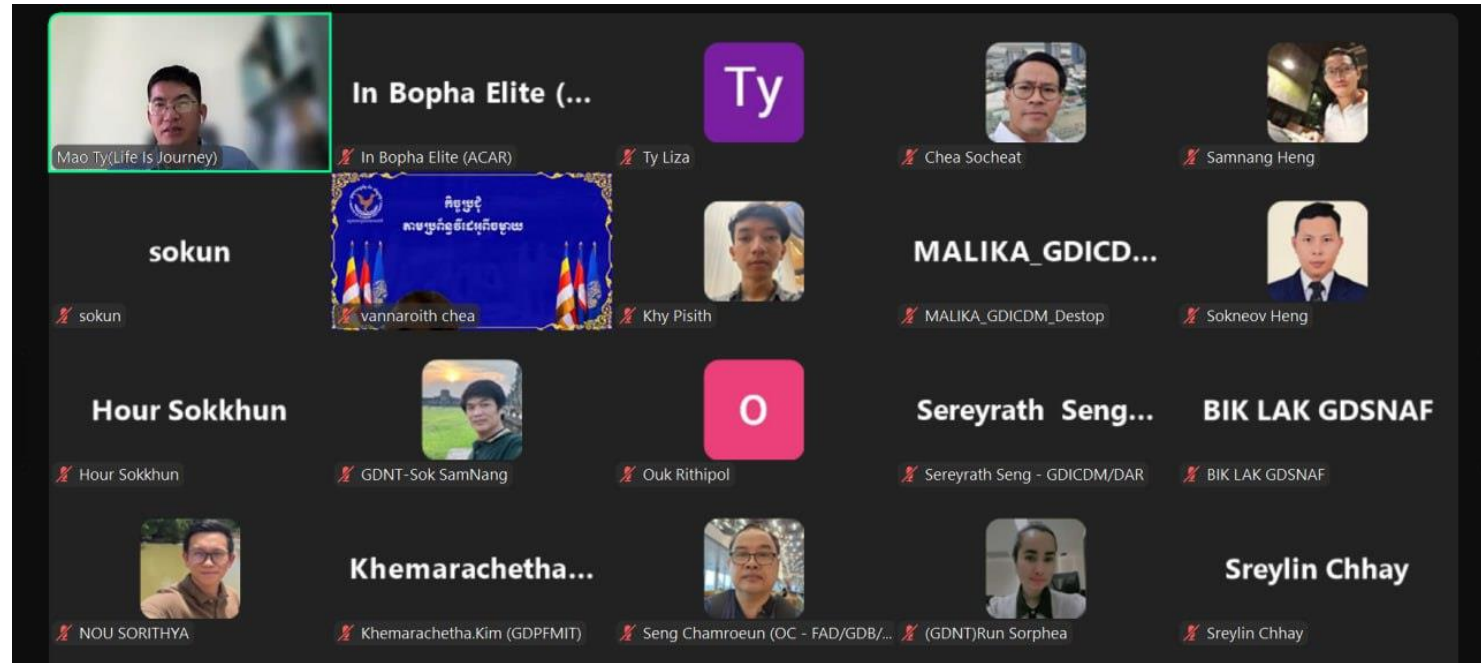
Mao Ty(Life Is Journey)

In Bopha Elite (...
In Bopha Elite (ACAR)

Ty
Ty Liza

Chea Socheat

Samnang Heng

sokun
sokun

កិច្ចប្រជុំ
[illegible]
vannaroith chea

Khy Pisith

MALIKA_GDICD...
MALIKA_GDICDM_Destop

Sokneov Heng

Hour Sokkhun
Hour Sokkhun

GDNT-Sok SamNang

O
Ouk Rithipol

Sereyrath Seng...
Sereyrath Seng - GDICDM/DAR

BIK LAK GDSNAF
BIK LAK GDSNAF

NOU SORITHYA

Khemarachetha...
Khemarachetha.Kim (GDPFMIT)

Seng Chamroeun (OC - FAD/GDB/...

(GDNT)Run Sorphea

Sreylin Chhay
Sreylin Chhay